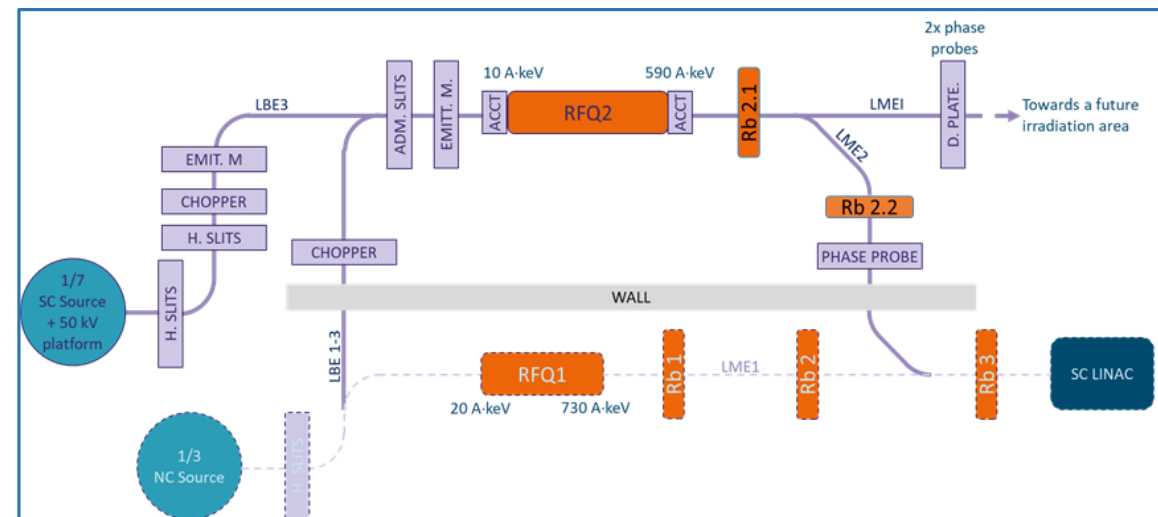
2x phase probes

LBE3

ADM. SLITS

EMITT. M.

10 A·keV

ACCT

RFQ2

ACCT

590 A·keV

Rb 2.1

LMEI

D. PLATE.

Towards a future irradiation area

LME2

EMIT. M

CHOPPER

H. SLITS

Rb 2.2

CHOPPER

PHASE PROBE

1/7 SC Source + 50 kV platform

H. SLITS

WALL

LBE 1-3

RFQ1

Rb 1

LME1

Rb 2

Rb 3

SC LINAC

20 A·keV

730 A·keV

1/3 NC Source

H. SLITS